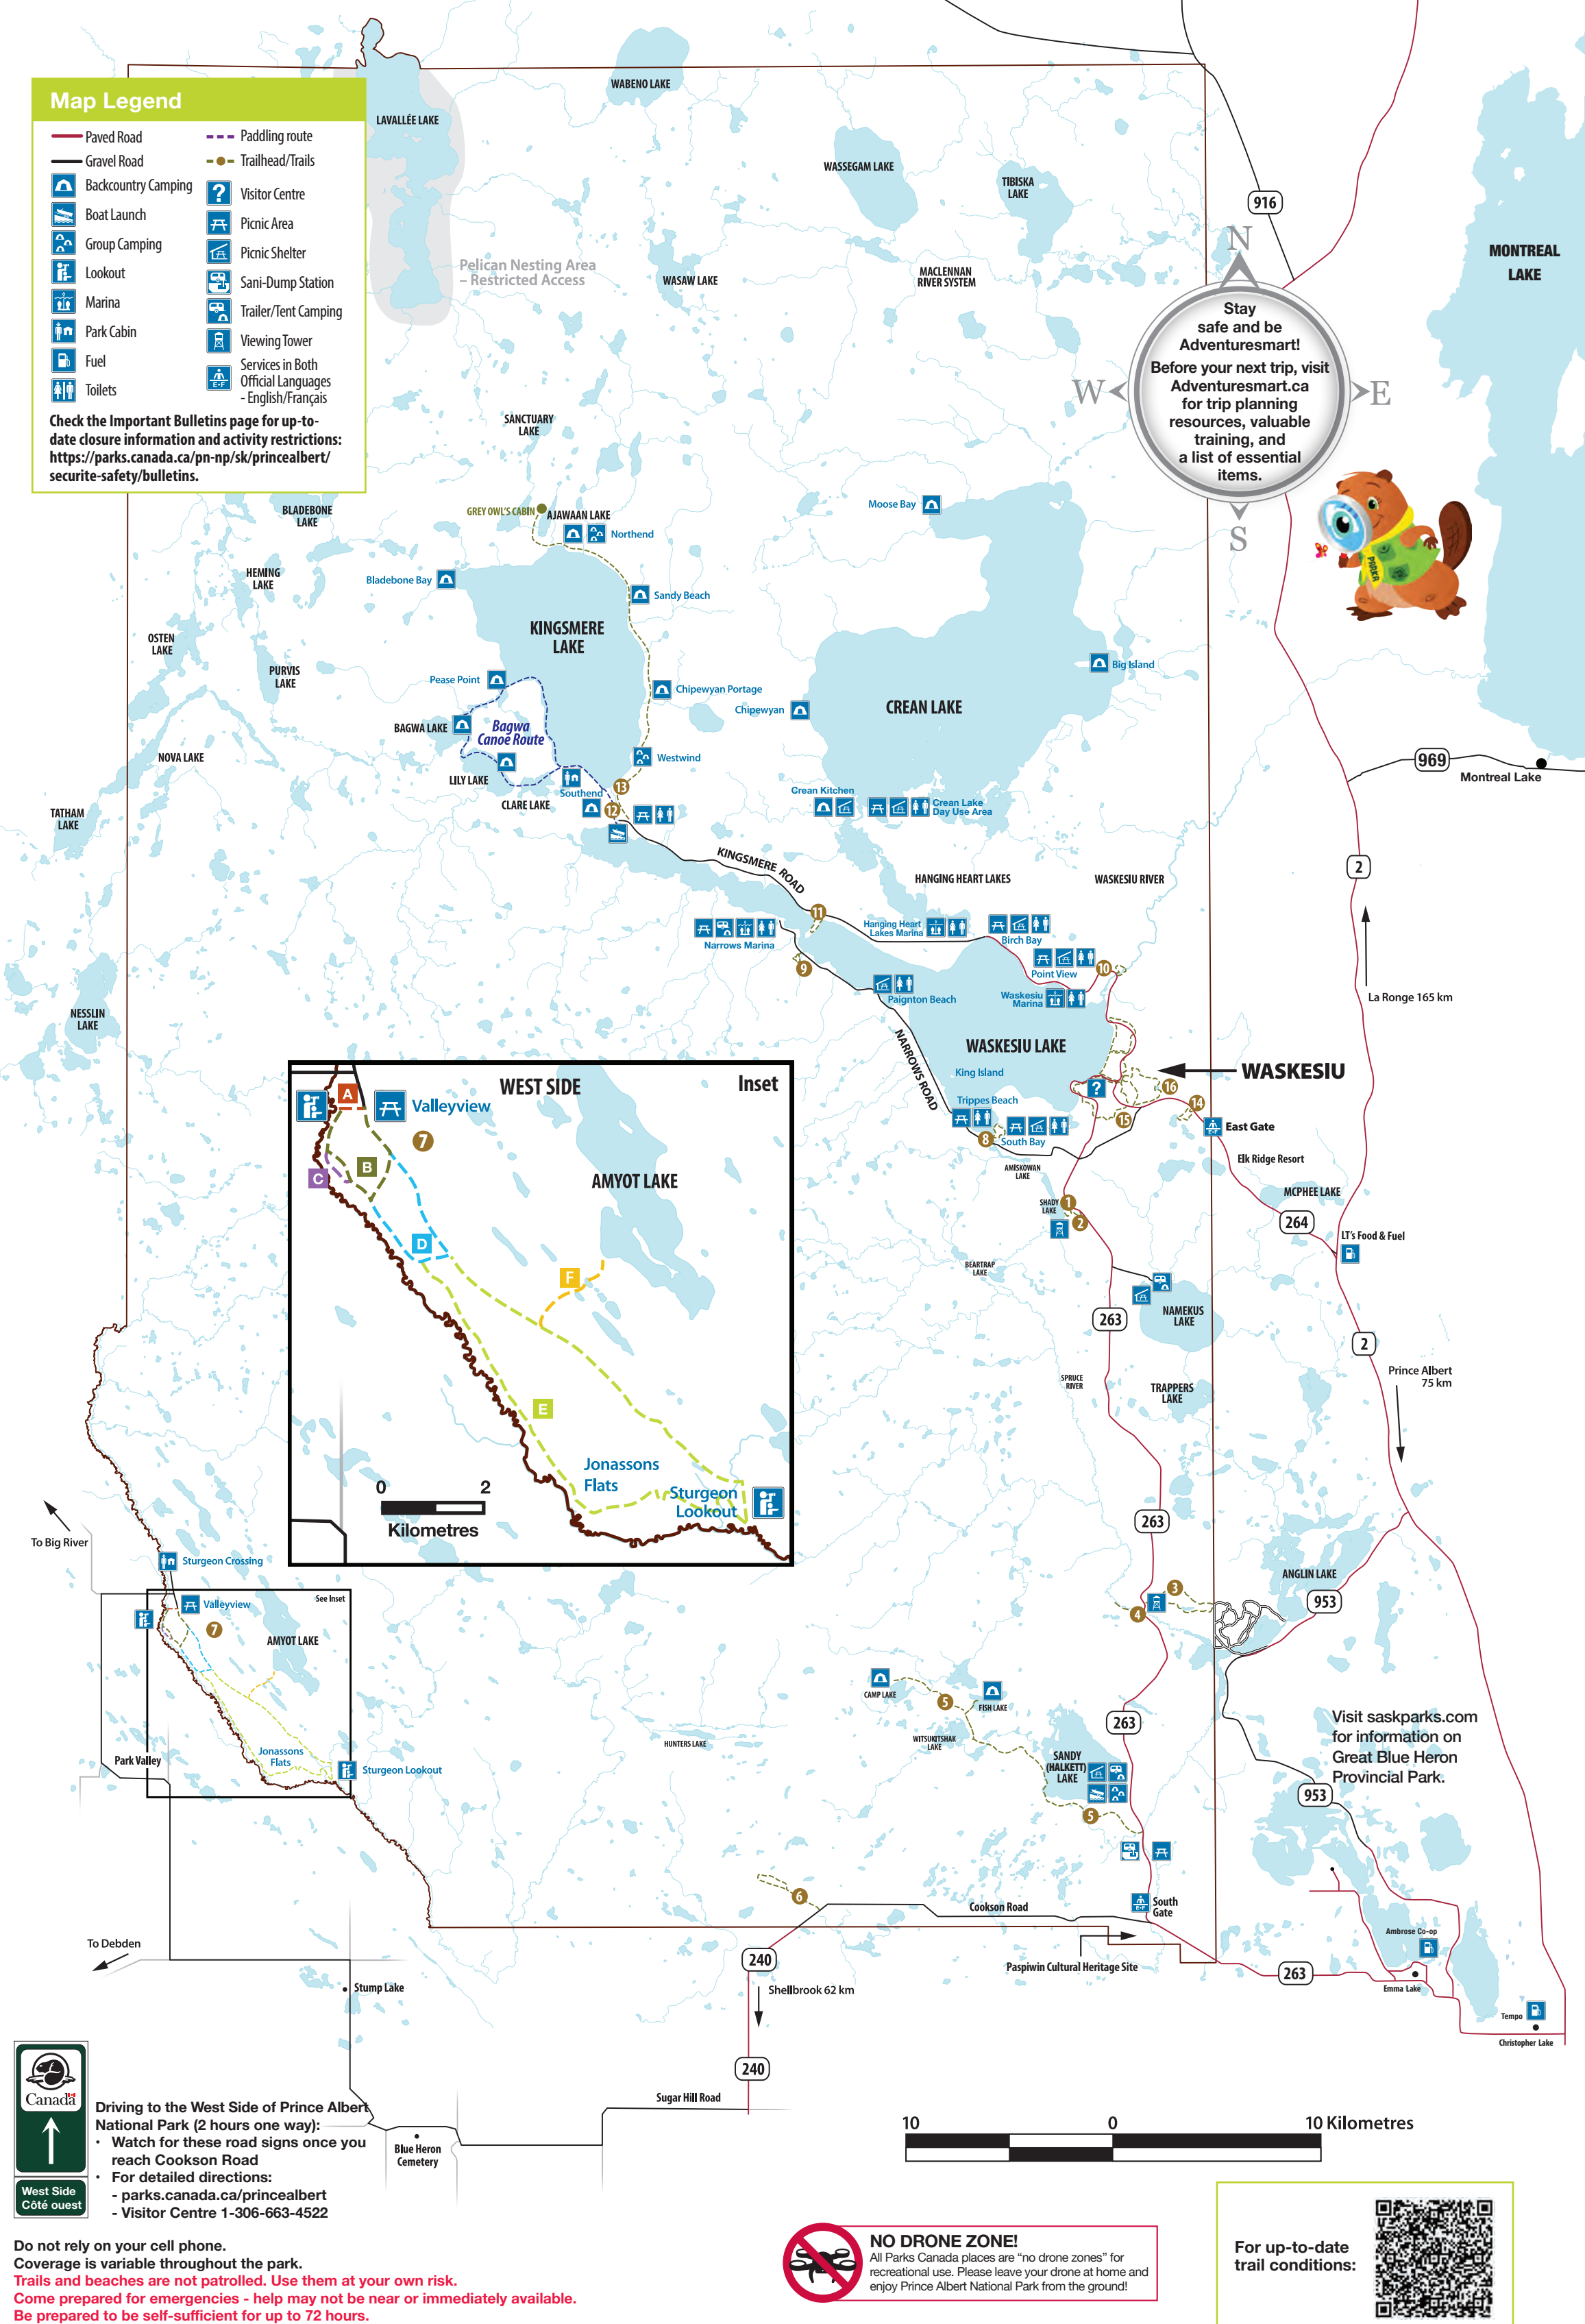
Map Legend

Paved Road
Gravel Road
Backcountry Camping
Boat Launch
Group Camping
Lookout
Marina
Park Cabin
Fuel
Toilets
Paddling route
Trailhead/Trails
Visitor Centre
Picnic Area
Picnic Shelter
Sani-Dump Station
Trailer/Tent Camping
Viewing Tower
Services in Both Official Languages - English/Français

Check the Important Bulletins page for up-to-date closure information and activity restrictions: https://parks.canada.ca/pn-np/sk/princealbert/securite-safety/bulletins.

LAVALLÉE LAKE
WABENO LAKE
WASSEGAM LAKE
TIBISKA LAKE
916
N
MONTREAL LAKE
Pelican Nesting Area – Restricted Access
WASAW LAKE
MACLENNAN RIVER SYSTEM
Stay safe and be Adventuresmart!
Before your next trip, visit Adventuresmart.ca for trip planning resources, valuable training, and a list of essential items.
W
E
S
SANCTUARY LAKE
BLADEBONE LAKE
GREY OWL'S CABIN
AJAWAAN LAKE
Northend
Moose Bay
HEMING LAKE
Bladebone Bay
Sandy Beach
OSTEN LAKE
KINGSMERE LAKE
PURVIS LAKE
Big Island
Pease Point
Chipewyan Portage
Chipewyan
CREAN LAKE
BAGWA LAKE
Bagwa Canoe Route
NOVA LAKE
Westwind
969
Montreal Lake
LILY LAKE
Southend
13
CLARE LAKE
12
Crean Kitchen
Crean Lake Day Use Area
TATHAM LAKE
KINGSMERE ROAD
HANGING HEART LAKES
WASKESIU RIVER
2
11
Hanging Heart Lakes Marina
Birch Bay
Narrows Marina
9
Point View
10
La Ronge 165 km
Paignton Beach
Waskesiu Marina
NESSLIN LAKE
NARROWS ROAD
WASKESIU LAKE
WASKESIU
King Island
16
Tripps Beach
14
15
East Gate
8
South Bay
Elk Ridge Resort
AMISKOWAN LAKE
MCPHEE LAKE
SHADY LAKE
1
2
264
LT's Food & Fuel
BEARTRAP LAKE
NAMEKUS LAKE
263
2
SPRUCE RIVER
TRAPPERS LAKE
Prince Albert 75 km
WEST SIDE
Inset
Valleyview
A
7
B
C
AMYOT LAKE
D
F
E
Jonassons Flats
Sturgeon Lookout
0
2
Kilometres
To Big River
263
Sturgeon Crossing
3
ANGLIN LAKE
4
953
Valleyview
See Inset
7
AMYOT LAKE
CAMP LAKE
FISH LAKE
5
263
Visit saskparks.com for information on Great Blue Heron Provincial Park.
HUNTERS LAKE
WITSUKITSAK LAKE
SANDY (HALKETT) LAKE
953
Park Valley
Jonassons Flats
Sturgeon Lookout
5
6
South Gate
Cookson Road
Ambrose Co-op
To Debden
240
Paspiwin Cultural Heritage Site
263
Shellbrook 62 km
Emma Lake
Stump Lake
Tempo
Christopher Lake
240
Canada
Sugar Hill Road
West Side
Côté ouest
Driving to the West Side of Prince Albert National Park (2 hours one way):
• Watch for these road signs once you reach Cookson Road
• For detailed directions:
- parks.canada.ca/princealbert
- Visitor Centre 1-306-663-4522
Blue Heron Cemetery
10
0
10 Kilometres
Do not rely on your cell phone.
Coverage is variable throughout the park.
Trails and beaches are not patrolled. Use them at your own risk.
Come prepared for emergencies - help may not be near or immediately available.
Be prepared to be self-sufficient for up to 72 hours.
NO DRONE ZONE!
All Parks Canada places are "no drone zones" for recreational use. Please leave your drone at home and enjoy Prince Albert National Park from the ground!
For up-to-date trail conditions: